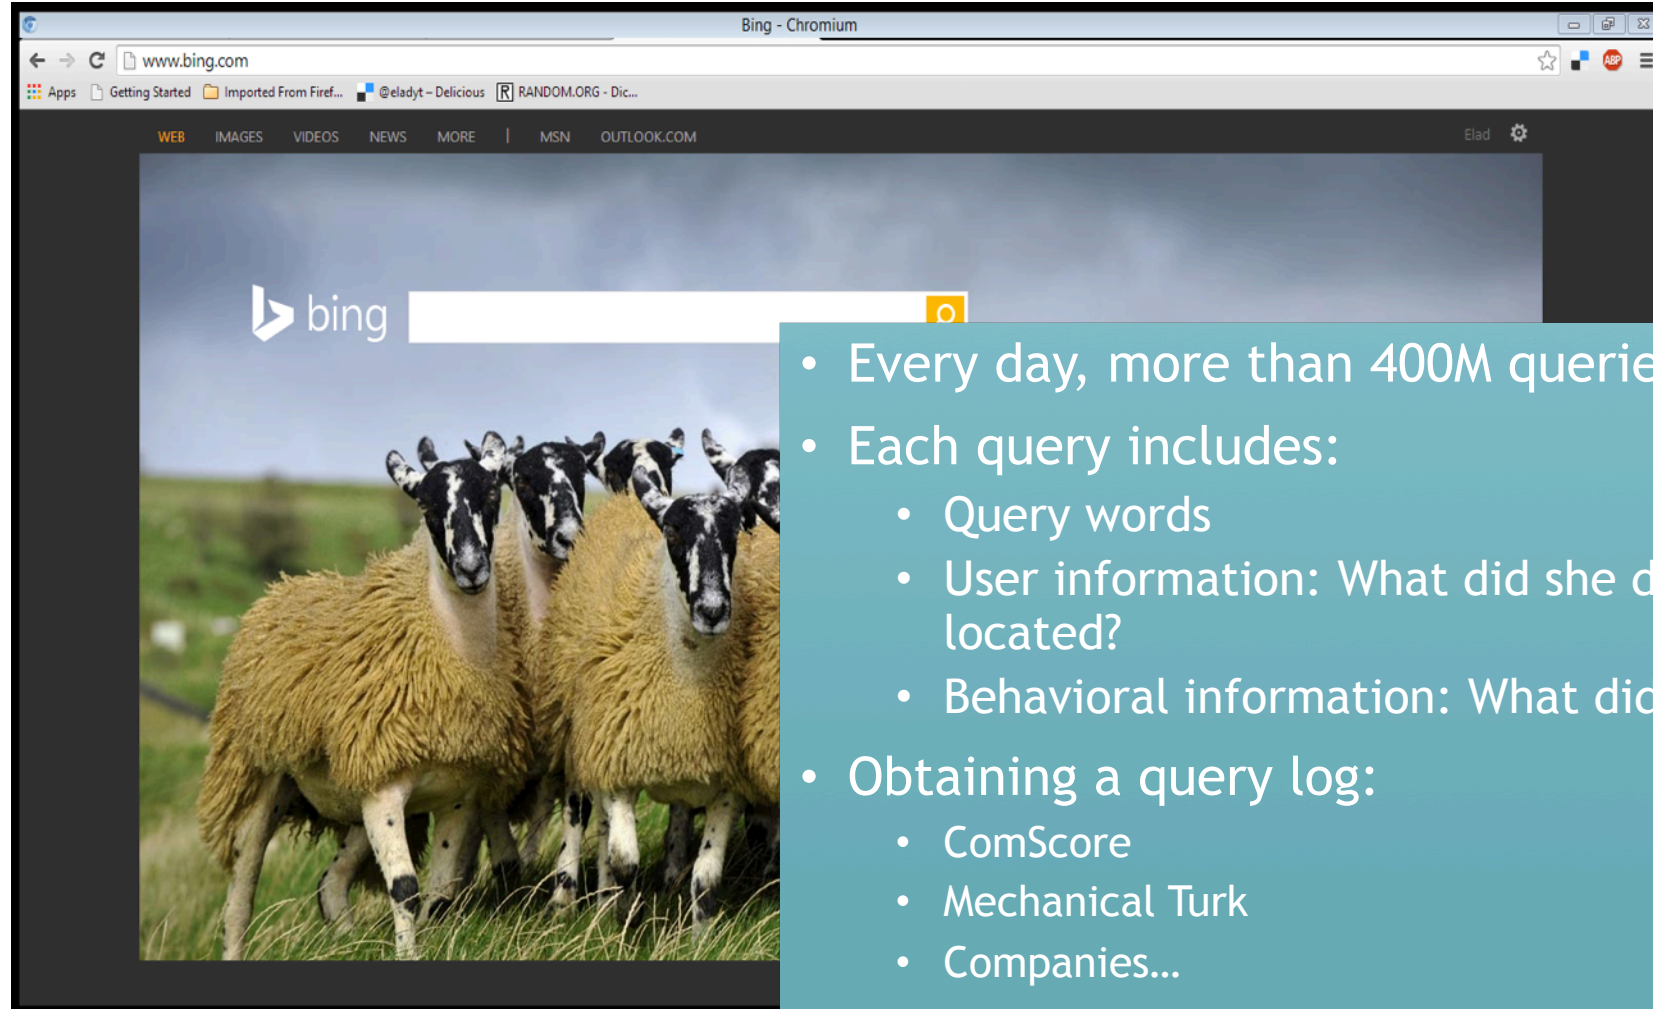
Bing - Chromium

www.bing.com

Apps Getting Started Imported From Firef... @eladyt – Delicious RANDOM.ORG - Dic...

WEB IMAGES VIDEOS NEWS MORE | MSN OUTLOOK.COM

Elad

bing

• Every day, more than 400M querie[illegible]

• Each query includes:
  • Query words
  • User information: What did she d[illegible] located?
  • Behavioral information: What dic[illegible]

• Obtaining a query log:
  • ComScore
  • Mechanical Turk
  • Companies…